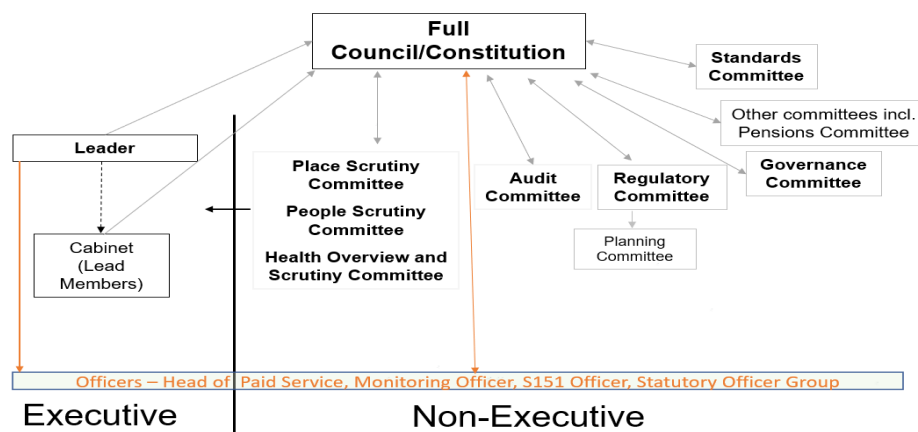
Full Council/Constitution

Standards Committee

Other committees incl. Pensions Committee

Governance Committee

Leader

Cabinet (Lead Members)

Place Scrutiny Committee

People Scrutiny Committee

Health Overview and Scrutiny Committee

Audit Committee

Regulatory Committee

Planning Committee

Officers – Head of Paid Service, Monitoring Officer, S151 Officer, Statutory Officer Group

Executive

Non-Executive